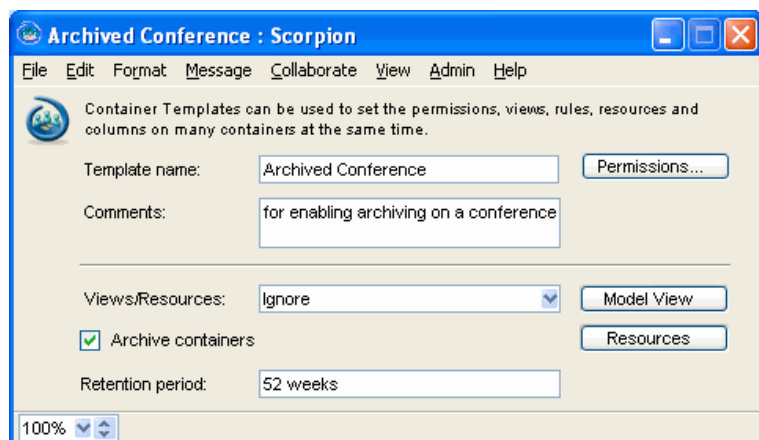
Archived Conference : Scorpion

File Edit Format Message Collaborate View Admin Help

Container Templates can be used to set the permissions, views, rules, resources and columns on many containers at the same time.

Template name: Archived Conference Permissions...

Comments: for enabling archiving on a conference

Views/Resources: Ignore Model View

Archive containers Resources

Retention period: 52 weeks

100%